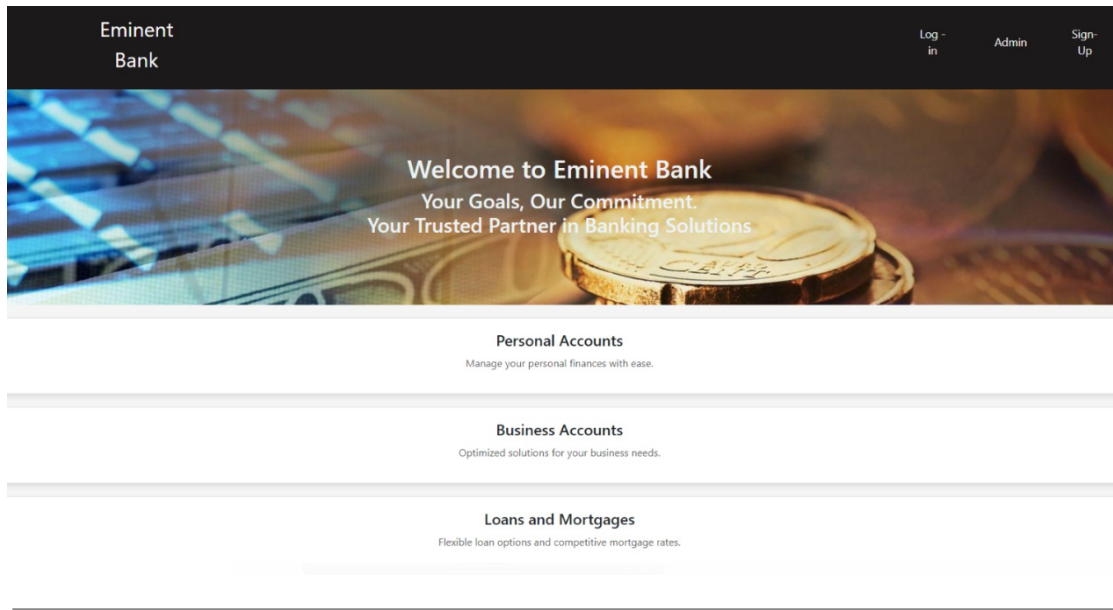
Eminent Bank

Log - in

Admin

Sign-Up

Welcome to Eminent Bank
Your Goals, Our Commitment.
Your Trusted Partner in Banking Solutions

Personal Accounts
Manage your personal finances with ease.

Business Accounts
Optimized solutions for your business needs.

Loans and Mortgages
Flexible loan options and competitive mortgage rates.